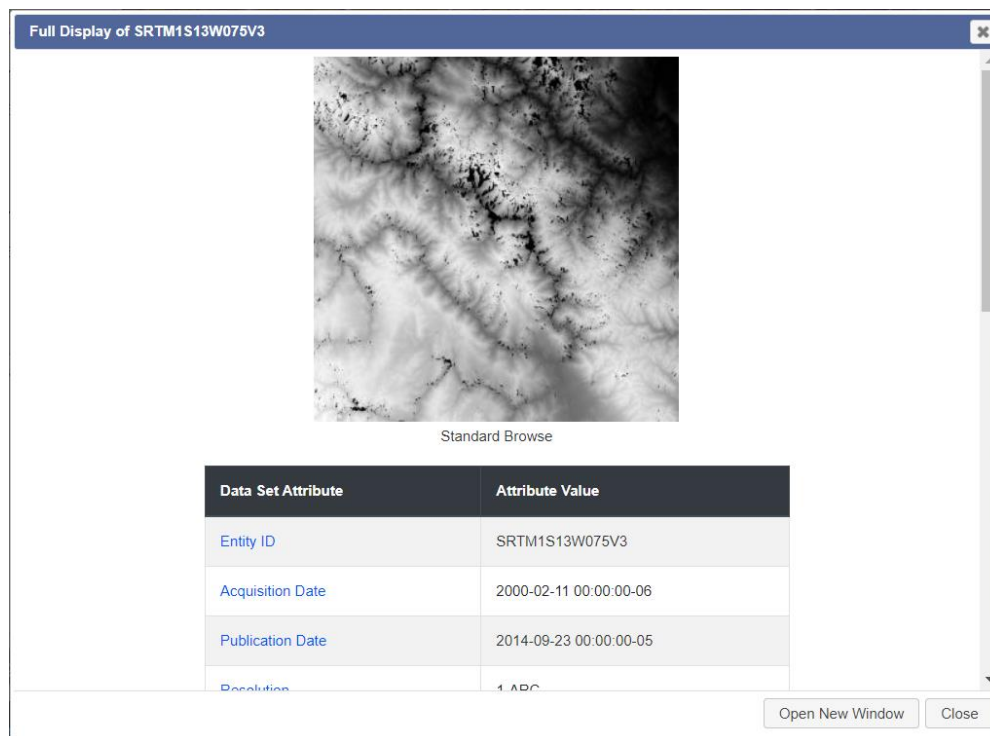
Full Display of SRTM1S13W075V3

Standard Browse

| Data Set Attribute | Attribute Value |
|---|---|
| Entity ID | SRTM1S13W075V3 |
| Acquisition Date | 2000-02-11 00:00:00-06 |
| Publication Date | 2014-09-23 00:00:00-05 |
| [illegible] | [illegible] |

Open New Window Close